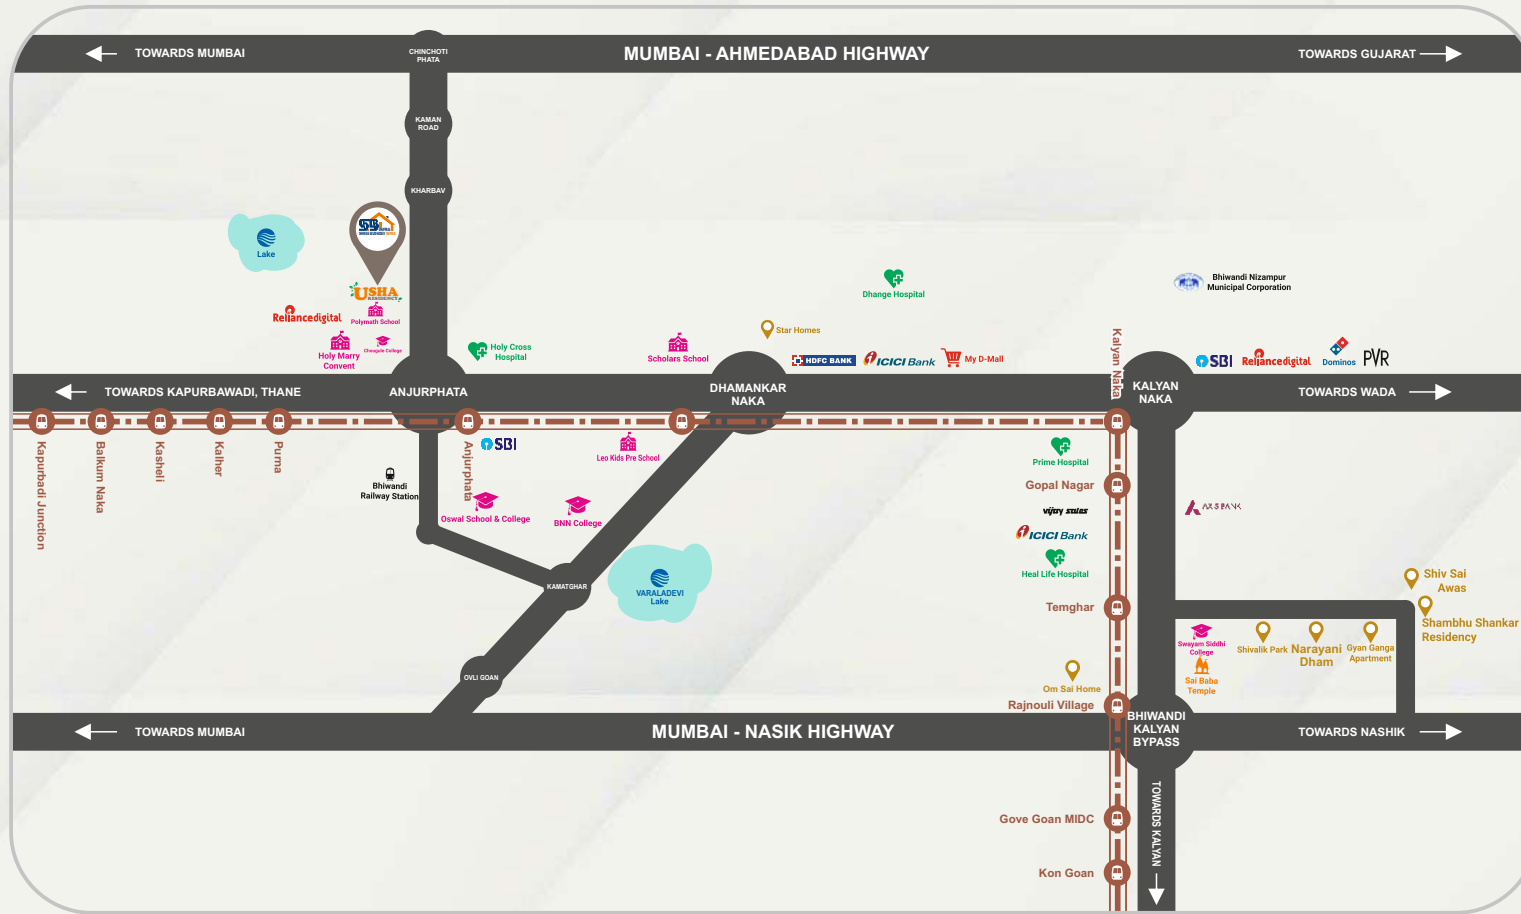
TOWARDS MUMBAI
CHINCHOTI PHATA
MUMBAI - AHMEDABAD HIGHWAY
TOWARDS GUJARAT

KAMAN ROAD
KHARBAV

Lake

USHA RESIDENCY
Reliancedigital
Polymath School
Holy Marry Convent
Chougule College
Holy Cross Hospital
Scholars School
Star Homes
Dhange Hospital
Bhiwandi Nizampur Municipal Corporation
HDFC BANK
ICICI Bank
My D-Mall
Kalyan Naka
SBI
Reliancedigital
Dominos
PVR

TOWARDS KAPURBAWADI, THANE
ANJURPHATA
DHAMANKAR NAKA
KALYAN NAKA
TOWARDS WADA

Kapurbadi Junction
Balkum Naka
Kasheli
Kalher
Purna
Bhiwandi Railway Station
Anjurphata
SBI
Leo Kids Pre School
Oswal School & College
BNN College
Prime Hospital
Gopal Nagar
vijay sales
AXIS BANK
ICICI Bank
Heal Life Hospital
KAMATGHAR
VARALADEVI Lake
Temghar
Shiv Sai Awas
Shambhu Shankar Residency
Swayam Siddhi College
Sai Baba Temple
Shivalik Park
Narayani Dham
Gyan Ganga Apartment
OVLI GOAN
Om Sai Home
Rajnouli Village

TOWARDS MUMBAI
MUMBAI - NASIK HIGHWAY
BHIWANDI KALYAN BYPASS
TOWARDS NASHIK

Gove Goan MIDC
Kon Goan
TOWARDS KALYAN